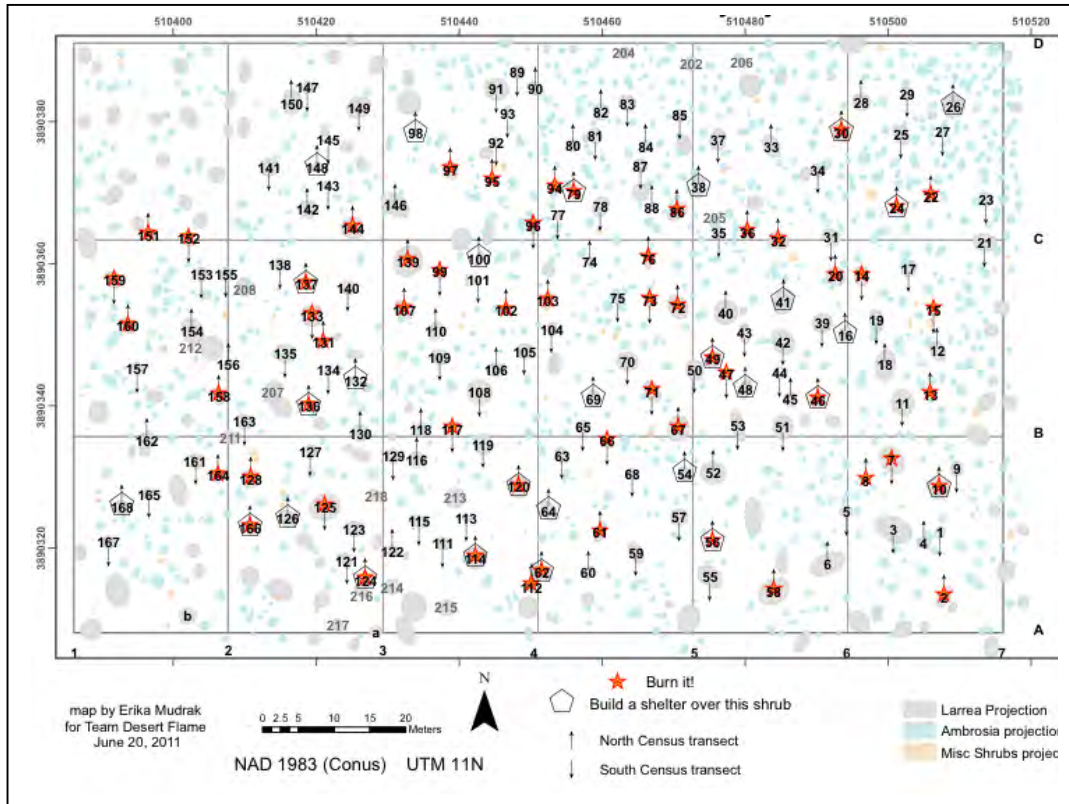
510400 510420 510440 510460 510480 510500 510520

3890380 3890360 3890340 3890320

D C B A

1 2 3 4 5 6 7

147 150 149 98 91 89 90 93 92 82 83 85 80 81 84 204 202 206 28 29 26 30 25 27 37 33 34 145 148 141 143 142 146 144 97 95 94 79 87 88 78 86 38 205 24 22 23 151 152 77 96 35 36 32 31 21 74 76 153 155 208 159 138 137 140 139 99 100 101 103 75 73 72 41 20 14 17 15 160 154 212 133 131 107 110 102 104 40 43 39 16 19 12 135 156 157 109 106 105 70 42 18 50 49 47 44 48 46 158 207 134 132 136 108 69 71 45 13 11 162 211 163 130 118 117 119 65 66 67 53 51 161 164 128 127 129 116 63 54 52 8 7 9 10 168 165 218 213 120 68 166 126 125 123 115 113 64 57 56 5 3 1 4 167 122 111 114 62 61 59 6 121 124 216 214 60 112 55 58 2 b 215 217 a

map by Erika Mudrak for Team Desert Flame June 20, 2011

0 2.5 5 10 15 20 Meters

N

NAD 1983 (Conus) UTM 11N

Burn it!

Build a shelter over this shrub

North Census transect

South Census transect

Larrea Projection

Ambrosia projectio

Misc Shrubs projec